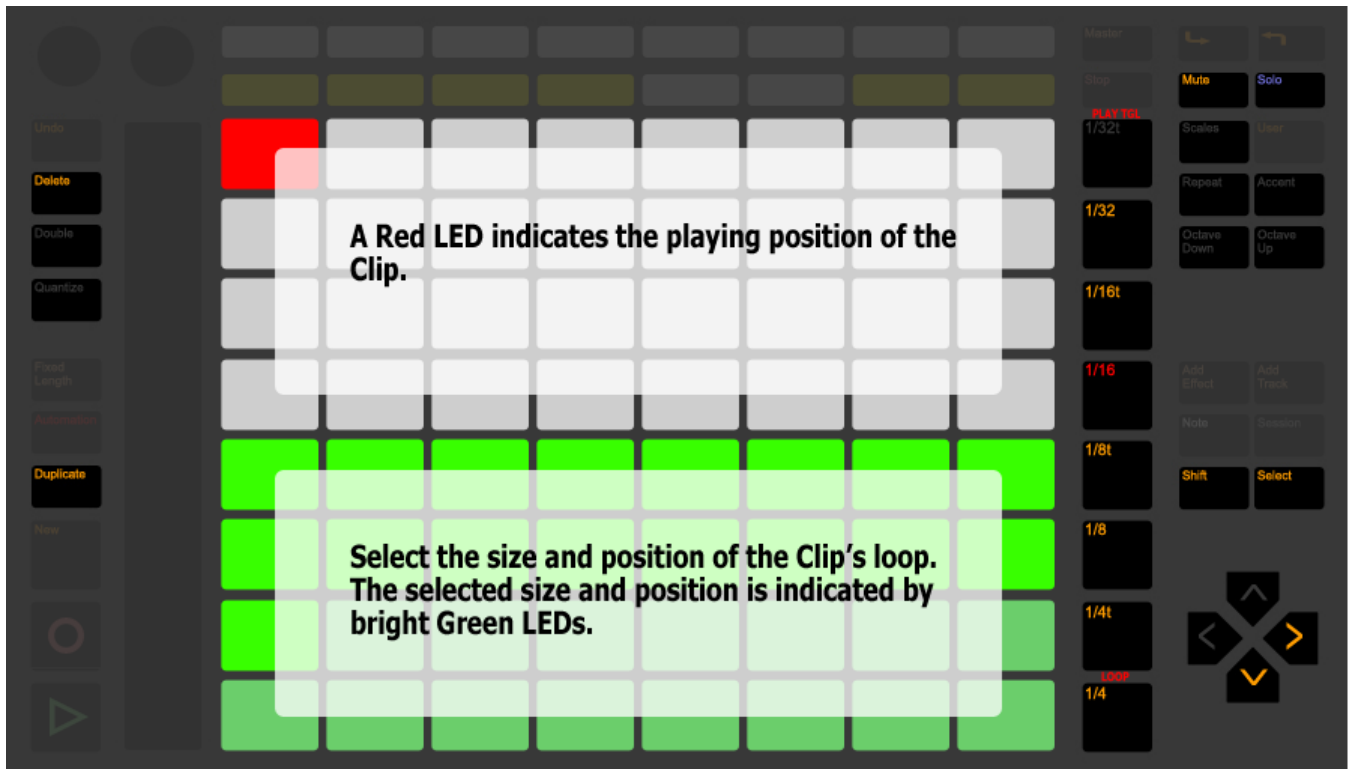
Master

Stop

Undo

Delete

Double

Quantize

Fixed Length

Automation

Duplicate

New

PLAY TGL

1/32t

1/32

1/16t

1/16

1/8t

1/8

1/4t

LOOP

1/4

Mute

Solo

Scales

User

Repeat

Accent

Octave Down

Octave Up

Add Effect

Add Track

Note

Session

Shift

Select

A Red LED indicates the playing position of the Clip.

Select the size and position of the Clip's loop. The selected size and position is indicated by bright Green LEDs.